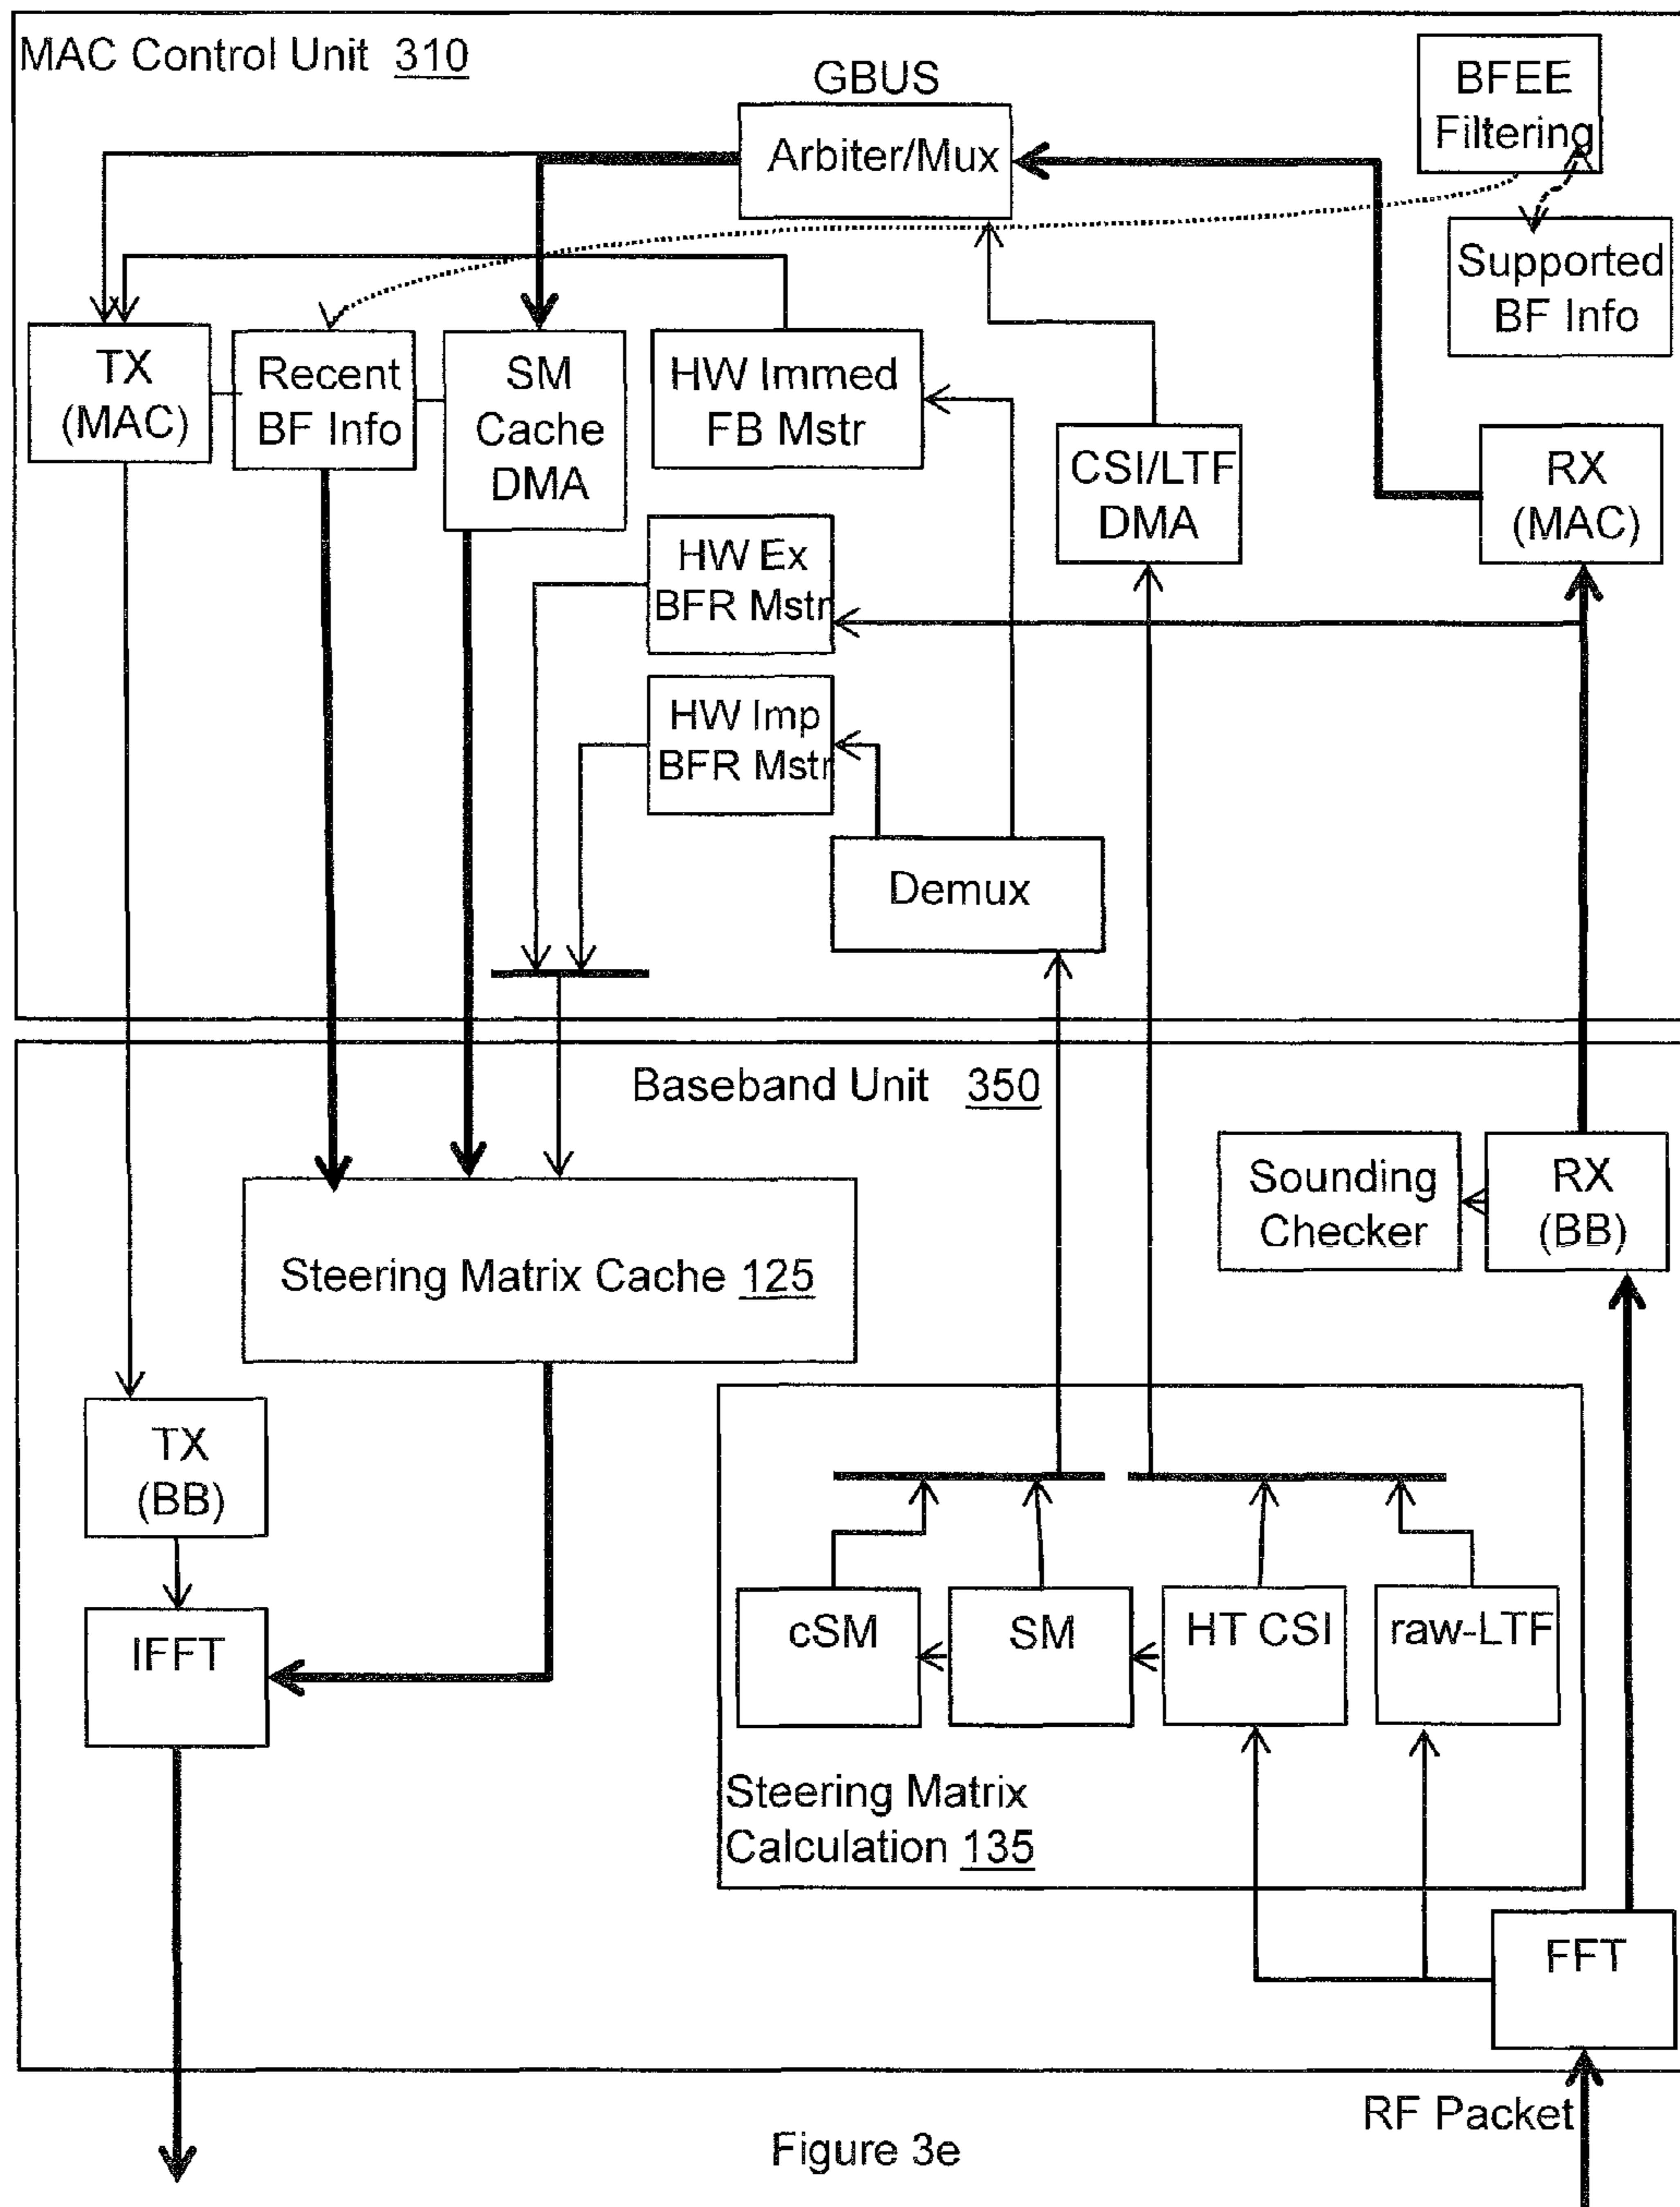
MAC Control Unit 310

GBUS

Arbiter/Mux

BFEE Filtering

Supported BF Info

TX (MAC)

Recent BF Info

SM Cache DMA

HW Immed FB Mstr

CSI/LTF DMA

RX (MAC)

HW Ex BFR Mstr

HW Imp BFR Mstr

Demux

Baseband Unit 350

Sounding Checker

RX (BB)

Steering Matrix Cache 125

TX (BB)

IFFT

cSM

SM

HT CSI

raw-LTF

Steering Matrix Calculation 135

FFT

RF Packet

Figure 3e